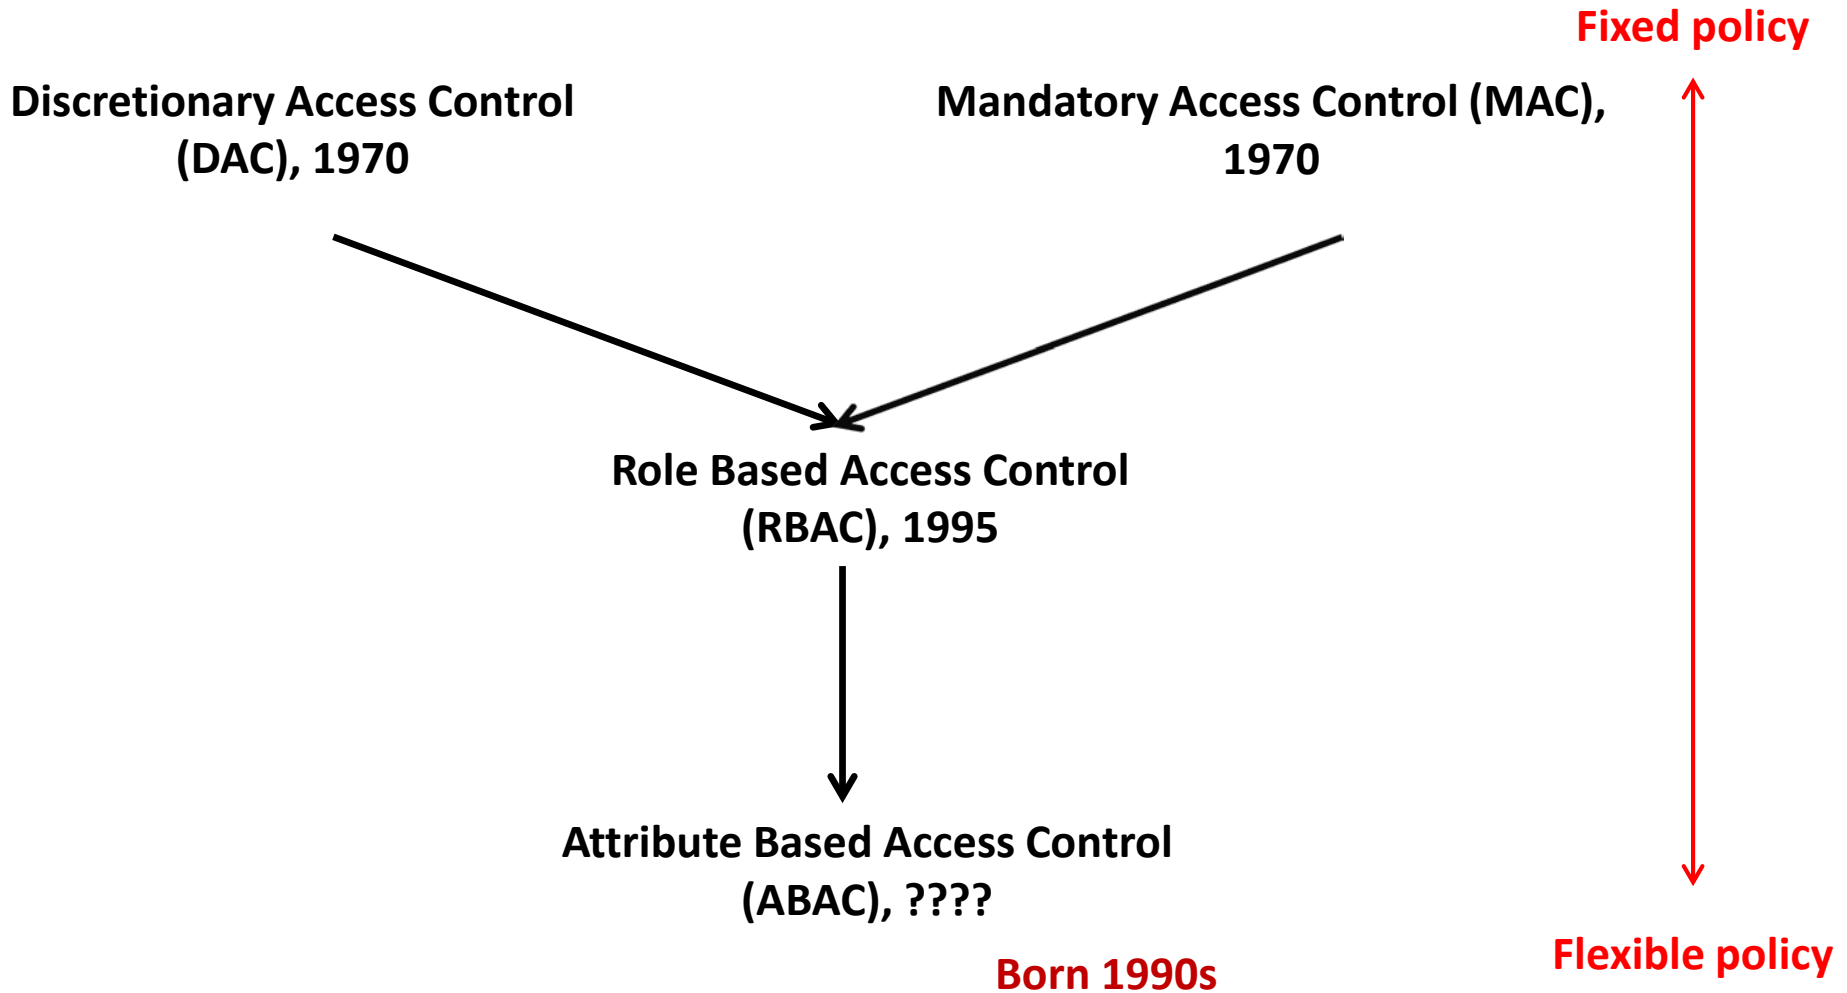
Fixed policy

Discretionary Access Control (DAC), 1970

Mandatory Access Control (MAC), 1970

Role Based Access Control (RBAC), 1995

Attribute Based Access Control (ABAC), ????

Born 1990s

Flexible policy